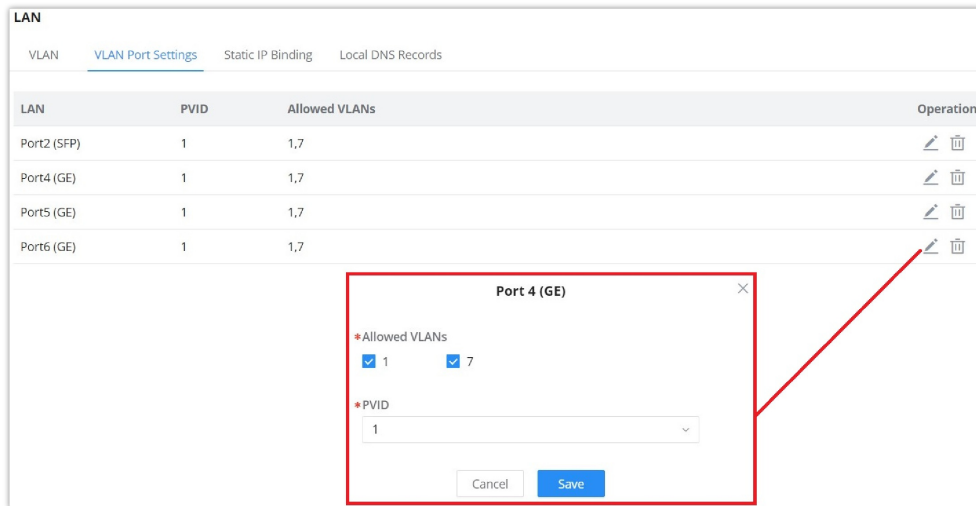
LAN

VLAN VLAN Port Settings Static IP Binding Local DNS Records

| LAN | PVID | Allowed VLANs | Operation |
|---|---|---|---|
| Port2 (SFP) | 1 | 1,7 | |
| Port4 (GE) | 1 | 1,7 | |
| Port5 (GE) | 1 | 1,7 | |
| Port6 (GE) | 1 | 1,7 | |

Port 4 (GE)

*Allowed VLANs

1 7

*PVID

1

Cancel Save